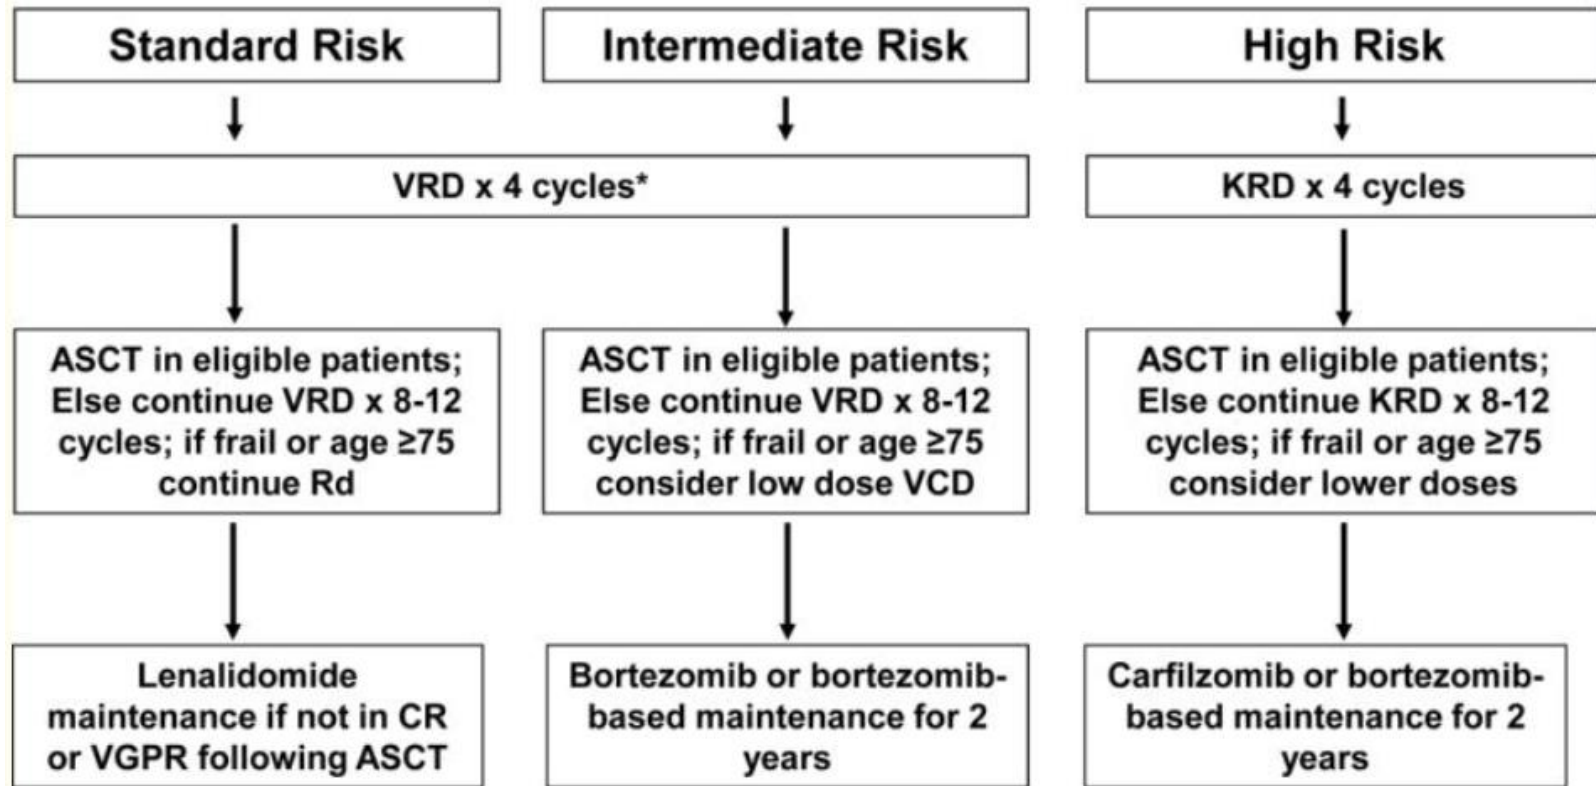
Standard Risk

Intermediate Risk

High Risk

VRD x 4 cycles*

KRD x 4 cycles

ASCT in eligible patients; Else continue VRD x 8-12 cycles; if frail or age ≥75 continue Rd

ASCT in eligible patients; Else continue VRD x 8-12 cycles; if frail or age ≥75 consider low dose VCD

ASCT in eligible patients; Else continue KRD x 8-12 cycles; if frail or age ≥75 consider lower doses

Lenalidomide maintenance if not in CR or VGPR following ASCT

Bortezomib or bortezomib-based maintenance for 2 years

Carfilzomib or bortezomib-based maintenance for 2 years